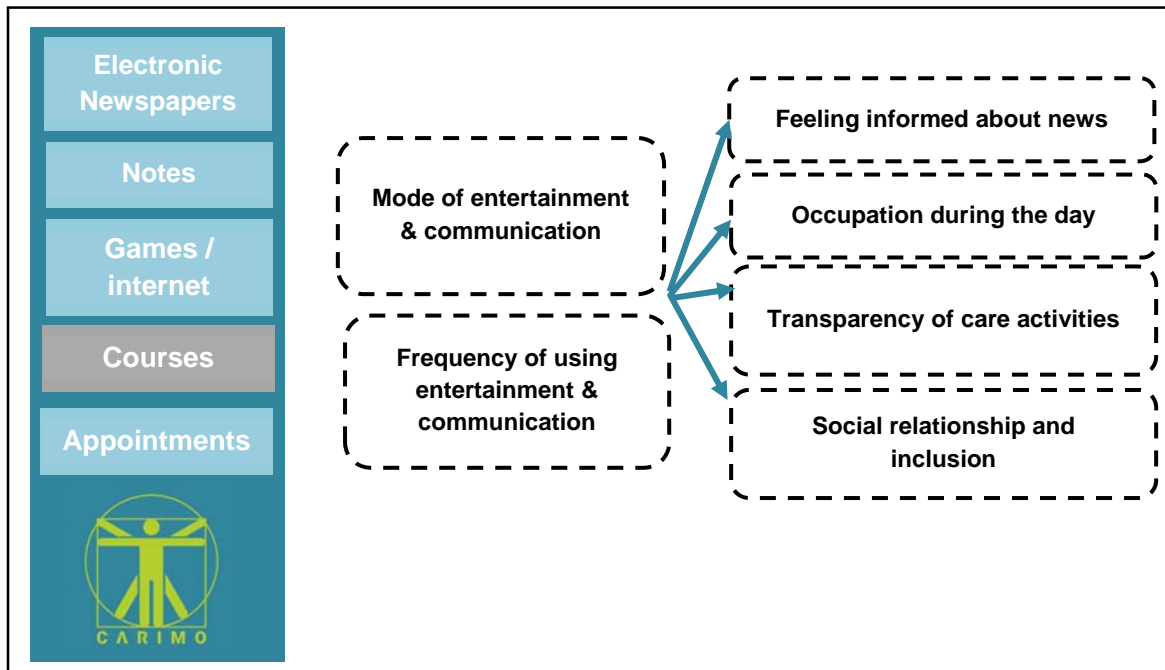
Electronic Newspapers

Notes

Games / internet

Courses

Appointments

CARIMO

Mode of entertainment & communication

Frequency of using entertainment & communication

Feeling informed about news

Occupation during the day

Transparency of care activities

Social relationship and inclusion